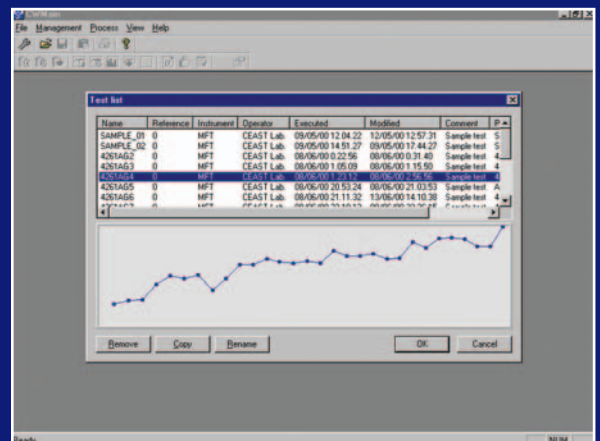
CWM.exe

File Management Process View Help

Test list

| Name | Reference | Instrument | Operator | Executed | Modified | Comment | P |
|---|---|---|---|---|---|---|---|
| SAMPLE_01 | 0 | MFT | CEAST Lab. | 09/05/00 12.04.22 | 12/05/00 12.57.31 | Sample test | S |
| SAMPLE_02 | 0 | MFT | CEAST Lab. | 09/05/00 14.51.27 | 09/05/00 17.44.27 | Sample test | S |
| 4261AG2 | 0 | MFT | CEAST Lab. | 08/06/00 0.22.56 | 08/06/00 0.31.40 | Sample test | 4 |
| 4261AG3 | 0 | MFT | CEAST Lab. | 08/06/00 1.05.09 | 08/06/00 1.15.50 | Sample test | 4 |
| 4261AG4 | 0 | MFT | CEAST Lab. | 08/06/00 1.23.12 | 08/06/00 2.56.56 | Sample test | 4 |
| 4261AG5 | 0 | MFT | CEAST Lab. | 08/06/00 20.53.24 | 08/06/00 21.03.53 | Sample test | A |
| 4261AG6 | 0 | MFT | CEAST Lab. | 08/06/00 21.11.32 | 13/06/00 14.10.38 | Sample test | 4 |
| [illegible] | | | | | | | |

Remove Copy Rename OK Cancel

Ready NUM